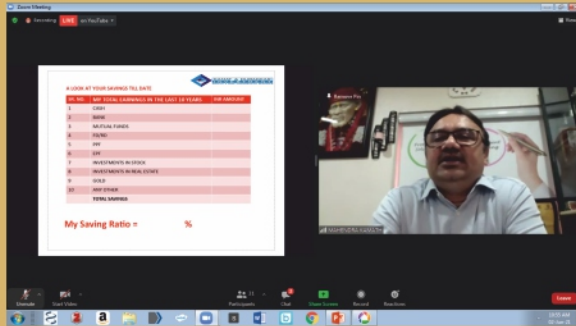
Zoom Meeting

Recording LIVE on YouTube

A LOOK AT YOUR SAVINGS TILL DATE

| SR. NO. | MY TOTAL EARNINGS IN THE LAST 10 YEARS | INR AMOUNT |
|---|---|---|
| 1 | CASH | |
| 2 | BANK | |
| 3 | MUTUAL FUNDS | |
| 4 | FD/RD | |
| 5 | PPF | |
| 6 | EPF | |
| 7 | INVESTMENTS IN STOCK | |
| 8 | INVESTMENTS IN REAL ESTATE | |
| 9 | GOLD | |
| 10 | ANY OTHER | |
| | TOTAL SAVINGS | |

My Saving Ratio = %

Remove Pin

MAHENDRA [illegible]

Unmute Start Video Participants Chat Share Screen Record Reactions Leave